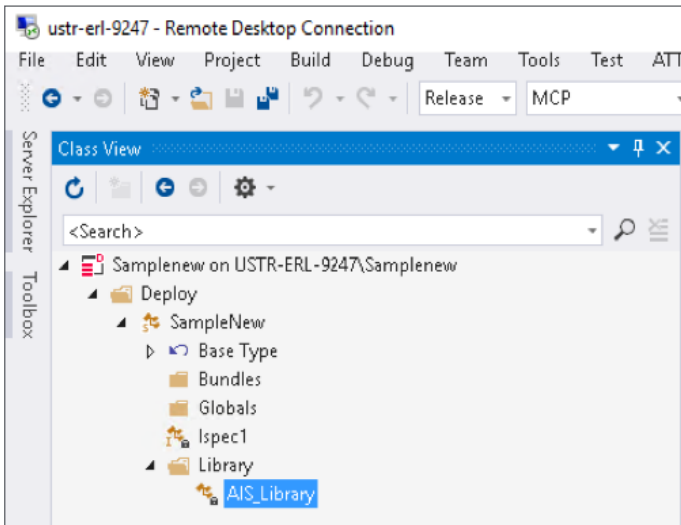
ustr-erl-9247 - Remote Desktop Connection

File Edit View Project Build Debug Team Tools Test ATT

Release MCP

Server Explorer Toolbox

Class View

<Search>

Samplenew on USTR-ERL-9247\Samplenew
Deploy
SampleNew
Base Type
Bundles
Globals
Ispec1
Library
AIS_Library